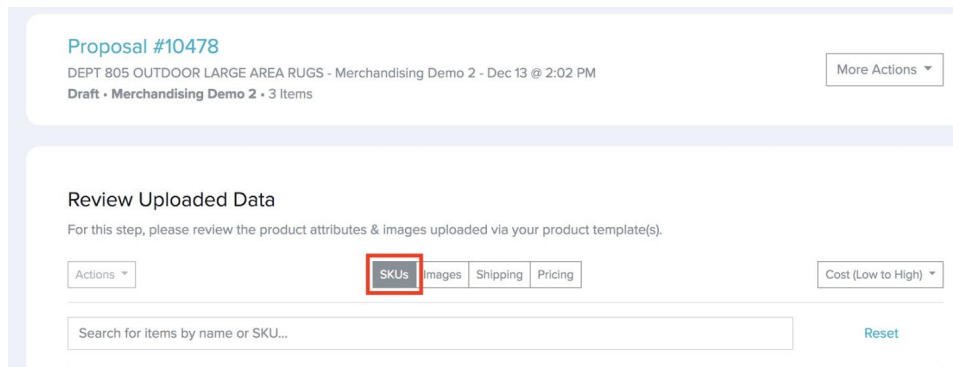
Proposal #10478

DEPT 805 OUTDOOR LARGE AREA RUGS - Merchandising Demo 2 - Dec 13 @ 2:02 PM

**Draft • Merchandising Demo 2** • 3 Items

More Actions

Review Uploaded Data

For this step, please review the product attributes & images uploaded via your product template(s).

Actions

SKUs | Images | Shipping | Pricing

Cost (Low to High)

Search for items by name or SKU...

Reset